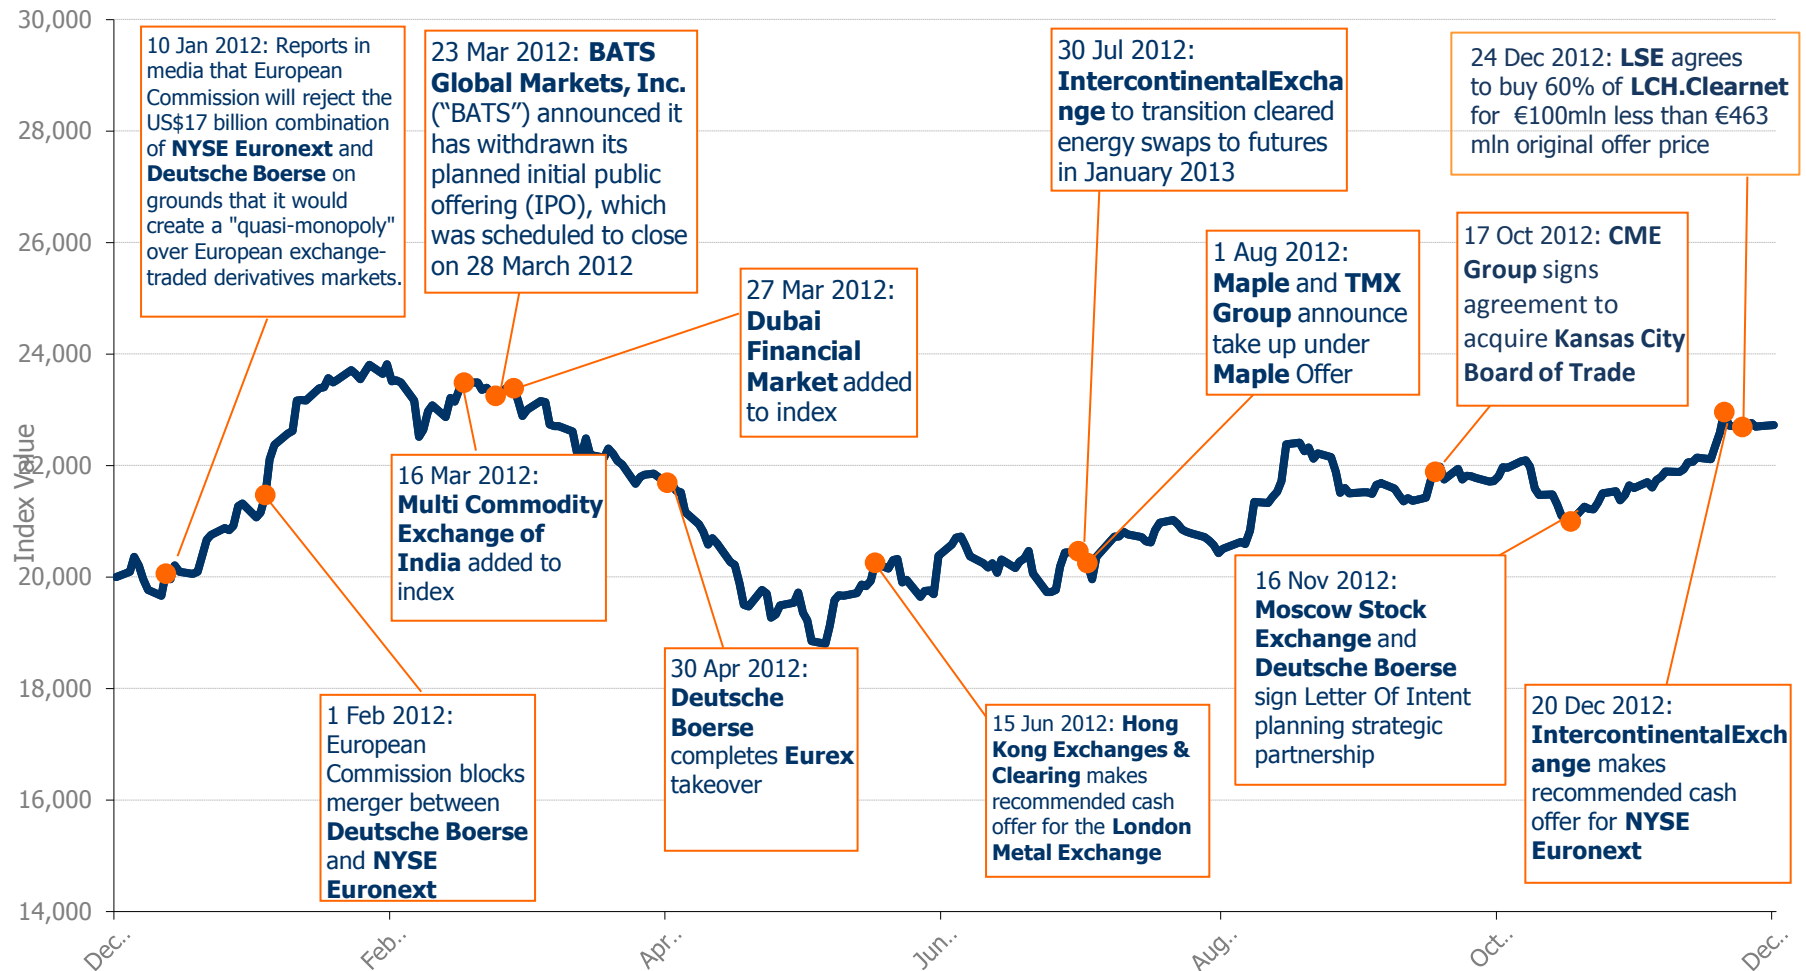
30,000

28,000

26,000

24,000

22,000

20,000

18,000

16,000

14,000

Index Value

10 Jan 2012: Reports in media that European Commission will reject the US$17 billion combination of NYSE Euronext and Deutsche Boerse on grounds that it would create a "quasi-monopoly" over European exchange-traded derivatives markets.

23 Mar 2012: BATS Global Markets, Inc. ("BATS") announced it has withdrawn its planned initial public offering (IPO), which was scheduled to close on 28 March 2012

30 Jul 2012: IntercontinentalExchange to transition cleared energy swaps to futures in January 2013

24 Dec 2012: LSE agrees to buy 60% of LCH.Clearnet for €100mln less than €463 mln original offer price

27 Mar 2012: Dubai Financial Market added to index

1 Aug 2012: Maple and TMX Group announce take up under Maple Offer

17 Oct 2012: CME Group signs agreement to acquire Kansas City Board of Trade

16 Mar 2012: Multi Commodity Exchange of India added to index

16 Nov 2012: Moscow Stock Exchange and Deutsche Boerse sign Letter Of Intent planning strategic partnership

30 Apr 2012: Deutsche Boerse completes Eurex takeover

1 Feb 2012: European Commission blocks merger between Deutsche Boerse and NYSE Euronext

15 Jun 2012: Hong Kong Exchanges & Clearing makes recommended cash offer for the London Metal Exchange

20 Dec 2012: IntercontinentalExchange makes recommended cash offer for NYSE Euronext

Dec..

Feb..

Apr..

Jun..

Aug..

Oct..

Dec..